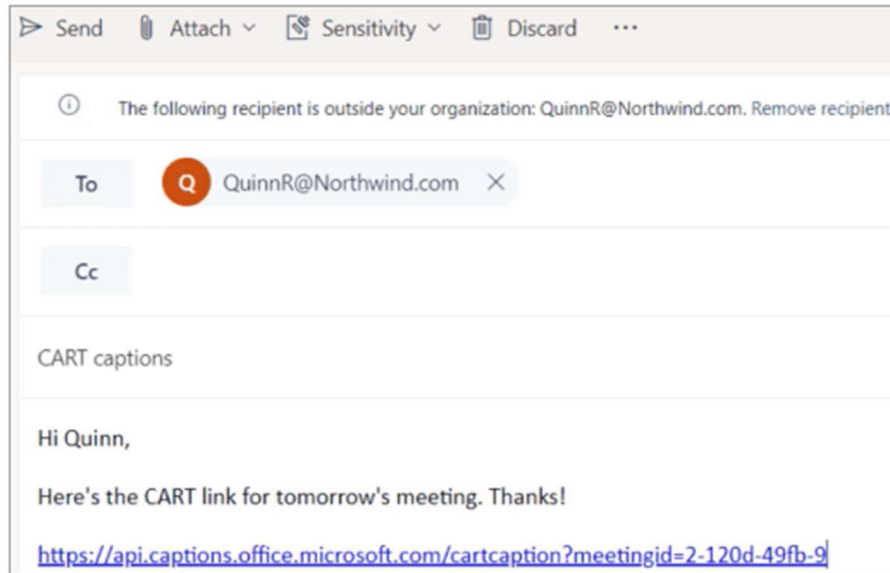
Send Attach Sensitivity Discard ···

The following recipient is outside your organization: QuinnR@Northwind.com. Remove recipient

To Q QuinnR@Northwind.com ×

Cc

CART captions

Hi Quinn,

Here's the CART link for tomorrow's meeting. Thanks!

https://api.captions.office.microsoft.com/cartcaption?meetingid=2-120d-49fb-9